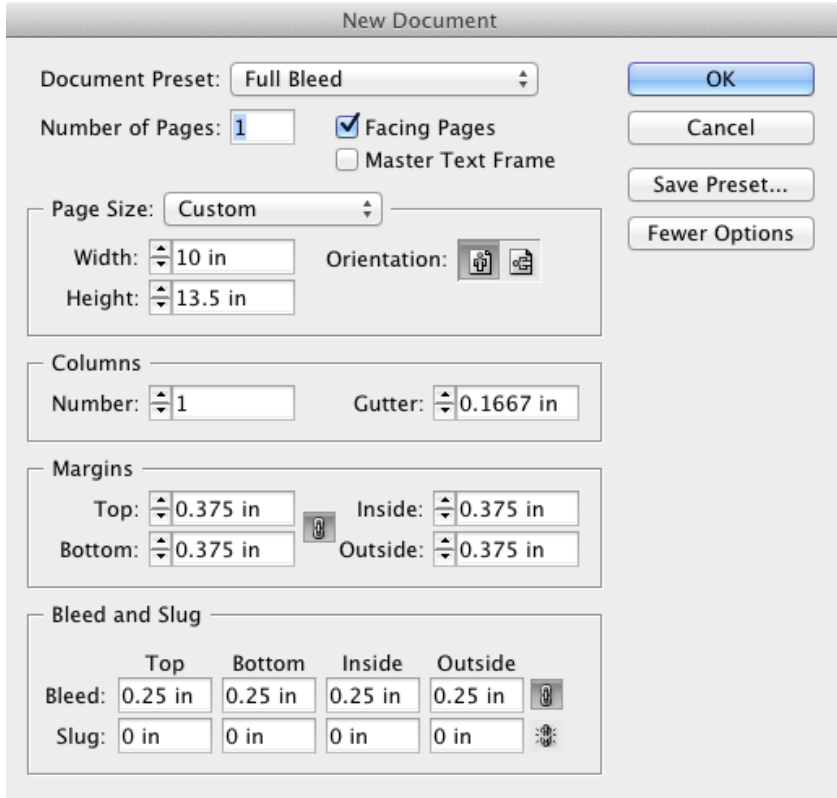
New Document

Document Preset: Full Bleed

Number of Pages: 1

Facing Pages

Master Text Frame

OK

Cancel

Save Preset...

Fewer Options

Page Size: Custom

Width: 10 in

Height: 13.5 in

Orientation:

Columns

Number: 1

Gutter: 0.1667 in

Margins

Top: 0.375 in

Bottom: 0.375 in

Inside: 0.375 in

Outside: 0.375 in

Bleed and Slug

| | Top | Bottom | Inside | Outside |
|---|---|---|---|---|
| Bleed: | 0.25 in | 0.25 in | 0.25 in | 0.25 in |
| Slug: | 0 in | 0 in | 0 in | 0 in |